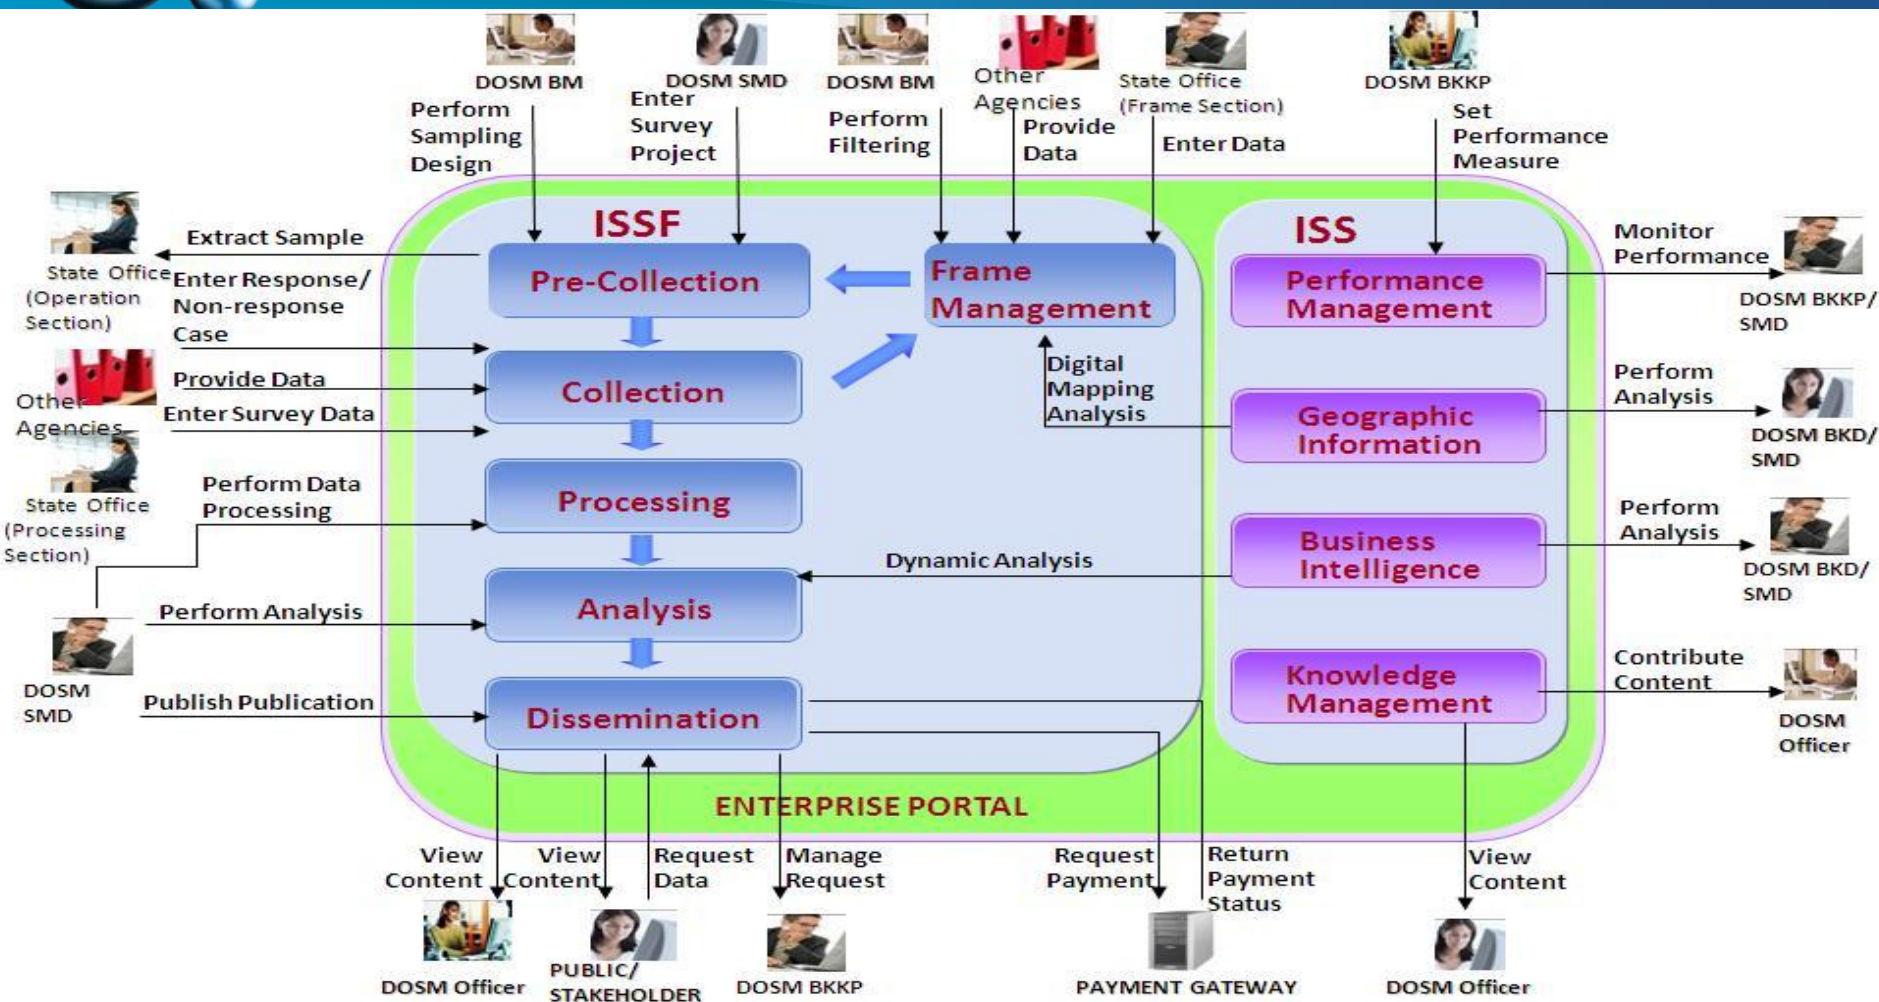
DOSM BM
Perform Sampling Design
DOSM SMD
Enter Survey Project
DOSM BM
Perform Filtering
Other Agencies
Provide Data
State Office (Frame Section)
Enter Data
DOSM BKKP
Set Performance Measure

State Office (Operation Section)
Extract Sample
Enter Response/ Non-response Case
Other Agencies
Provide Data
Enter Survey Data
State Office (Processing Section)
Perform Data Processing
DOSM SMD
Perform Analysis
Publish Publication

ISSF
Pre-Collection
Collection
Processing
Analysis
Dissemination
Frame Management
Digital Mapping Analysis
Dynamic Analysis

ISS
Performance Management
Geographic Information
Business Intelligence
Knowledge Management

Monitor Performance
DOSM BKKP/ SMD
Perform Analysis
DOSM BKD/ SMD
Perform Analysis
DOSM BKD/ SMD
Contribute Content
DOSM Officer

ENTERPRISE PORTAL

View Content
DOSM Officer
View Content
PUBLIC/ STAKEHOLDER
Request Data
Manage Request
DOSM BKKP
Request Payment
Return Payment Status
PAYMENT GATEWAY
View Content
DOSM Officer